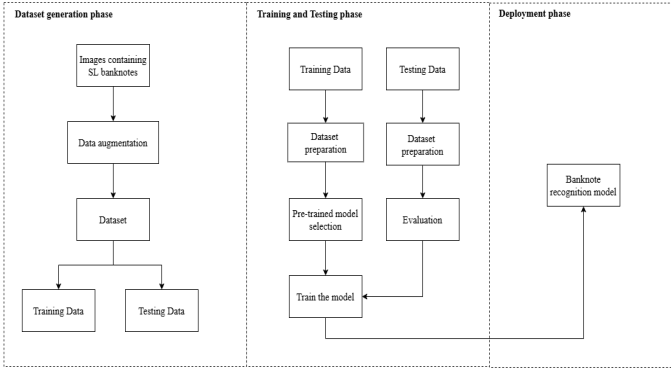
Dataset generation phase

Images containing SL banknotes

Data augmentation

Dataset

Training Data

Testing Data

Training and Testing phase

Training Data

Testing Data

Dataset preparation

Dataset preparation

Pre-trained model selection

Evaluation

Train the model

Deployment phase

Banknote recognition model